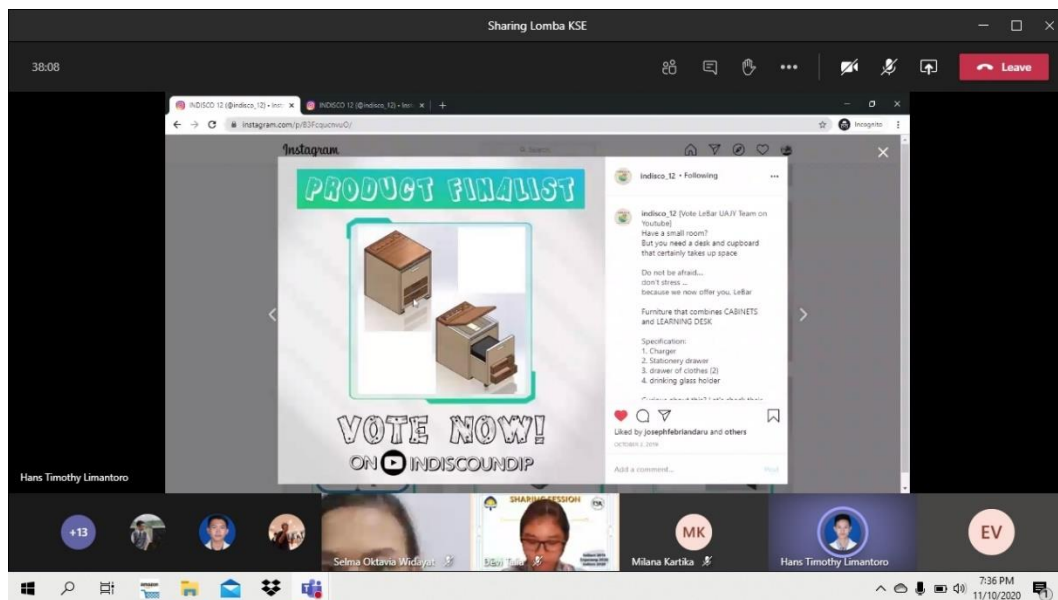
Sharing Lomba KSE

38:08

Leave

INDISCO 12 (@indisco_12) • Insta ×
INDISCO 12 (@indisco_12) • Insta ×

instagram.com/p/B3Fcquchvu0/

Incognito

Instagram

Search

PRODUCT FINALIST

VOTE NOW!

ON INDISCOUNDIP

indisco_12 • Following

indisco_12 [Vote LeBar UAJY Team on Youtube]
Have a small room?
But you need a desk and cupboard that certainly takes up space

Do not be afraid...
don't stress ...
because we now offer you, LeBar

Furniture that combines CABINETS and LEARNING DESK

Specification:
1. Charger
2. Stationery drawer
3. drawer of clothes (2)
4. drinking glass holder

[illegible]

Liked by josephfebriandaru and others

OCTOBER 2, 2019

Add a comment...

Post

Hans Timothy Limantoro

+13

SHARING SESSION

Selma Oktavia Widayat

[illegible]

MK

Milana Kartika

Hans Timothy Limantoro

EV

7:36 PM
11/10/2020